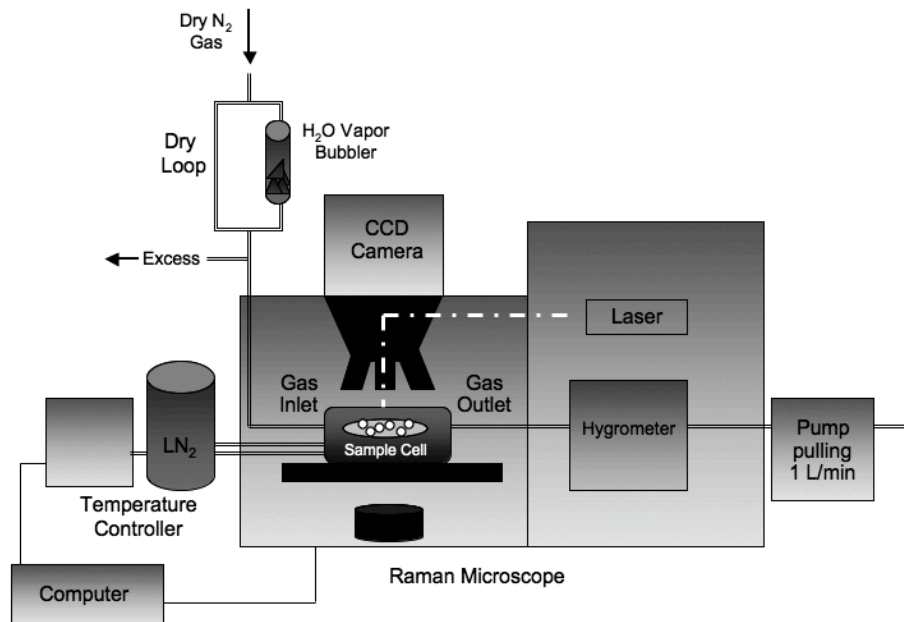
Dry $N_2$ Gas

Dry Loop

$H_2O$ Vapor Bubbler

Excess

CCD Camera

Laser

Gas Inlet

Gas Outlet

$LN_2$

Sample Cell

Hygrometer

Pump pulling 1 L/min

Temperature Controller

Computer

Raman Microscope